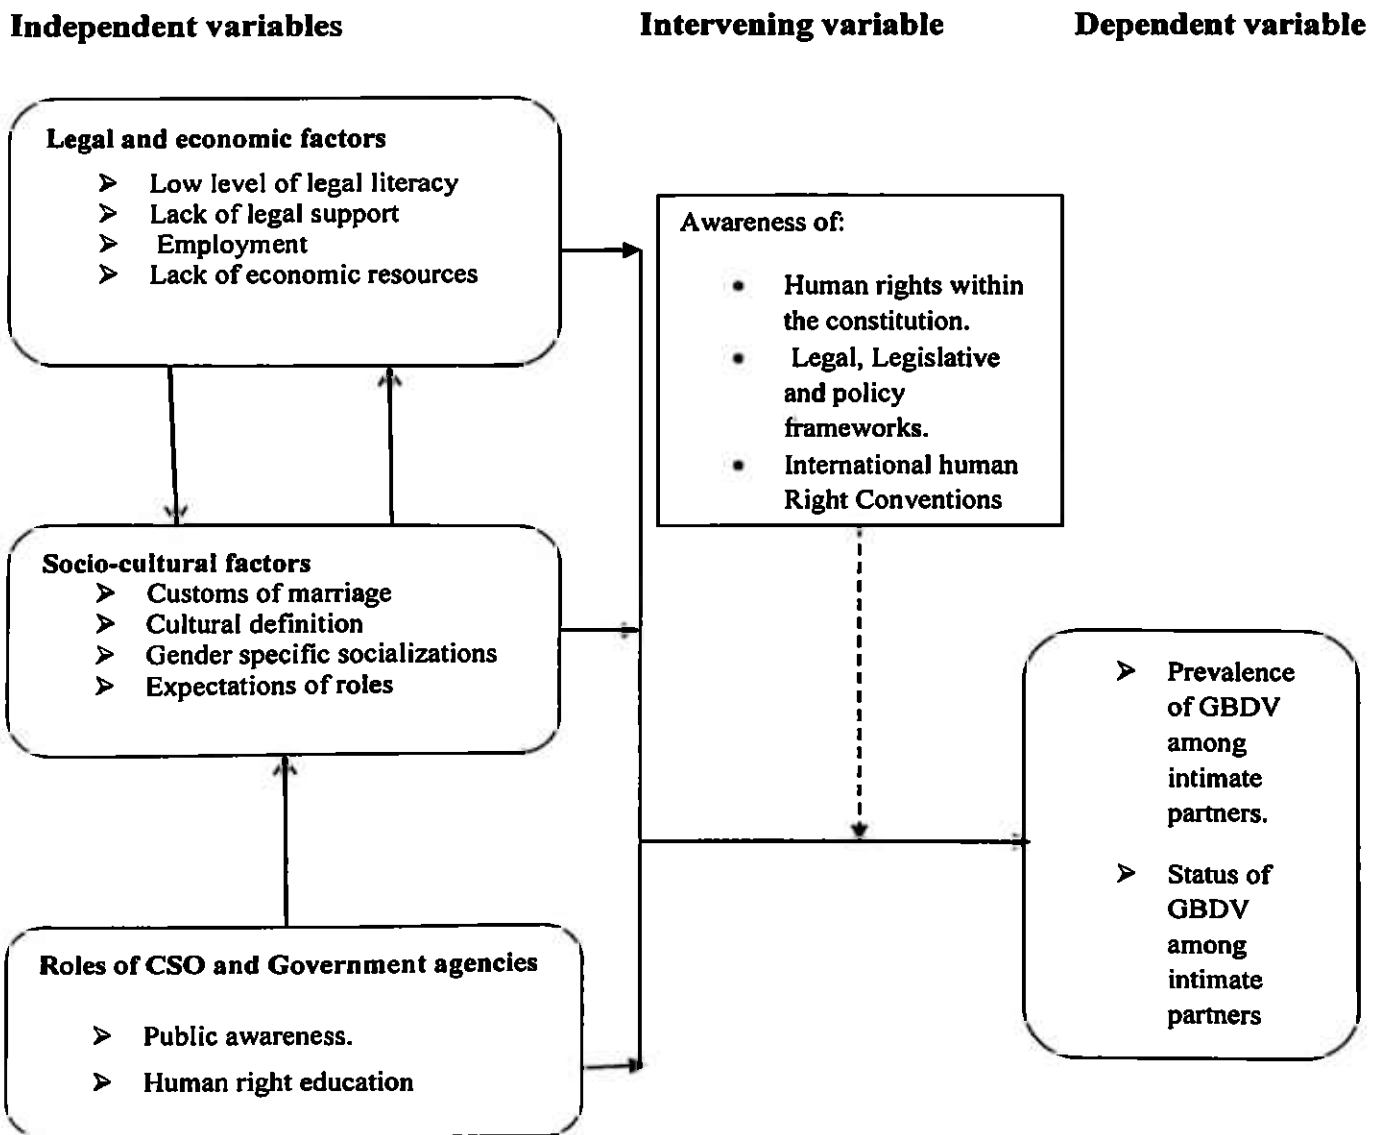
Independent variables

Intervening variable

Dependent variable

Legal and economic factors
➢ Low level of legal literacy
➢ Lack of legal support
➢ Employment
➢ Lack of economic resources

Awareness of:
• Human rights within the constitution.
• Legal, Legislative and policy frameworks.
• International human Right Conventions

Socio-cultural factors
➢ Customs of marriage
➢ Cultural definition
➢ Gender specific socializations
➢ Expectations of roles

➢ Prevalence of GBDV among intimate partners.
➢ Status of GBDV among intimate partners

Roles of CSO and Government agencies
➢ Public awareness.
➢ Human right education